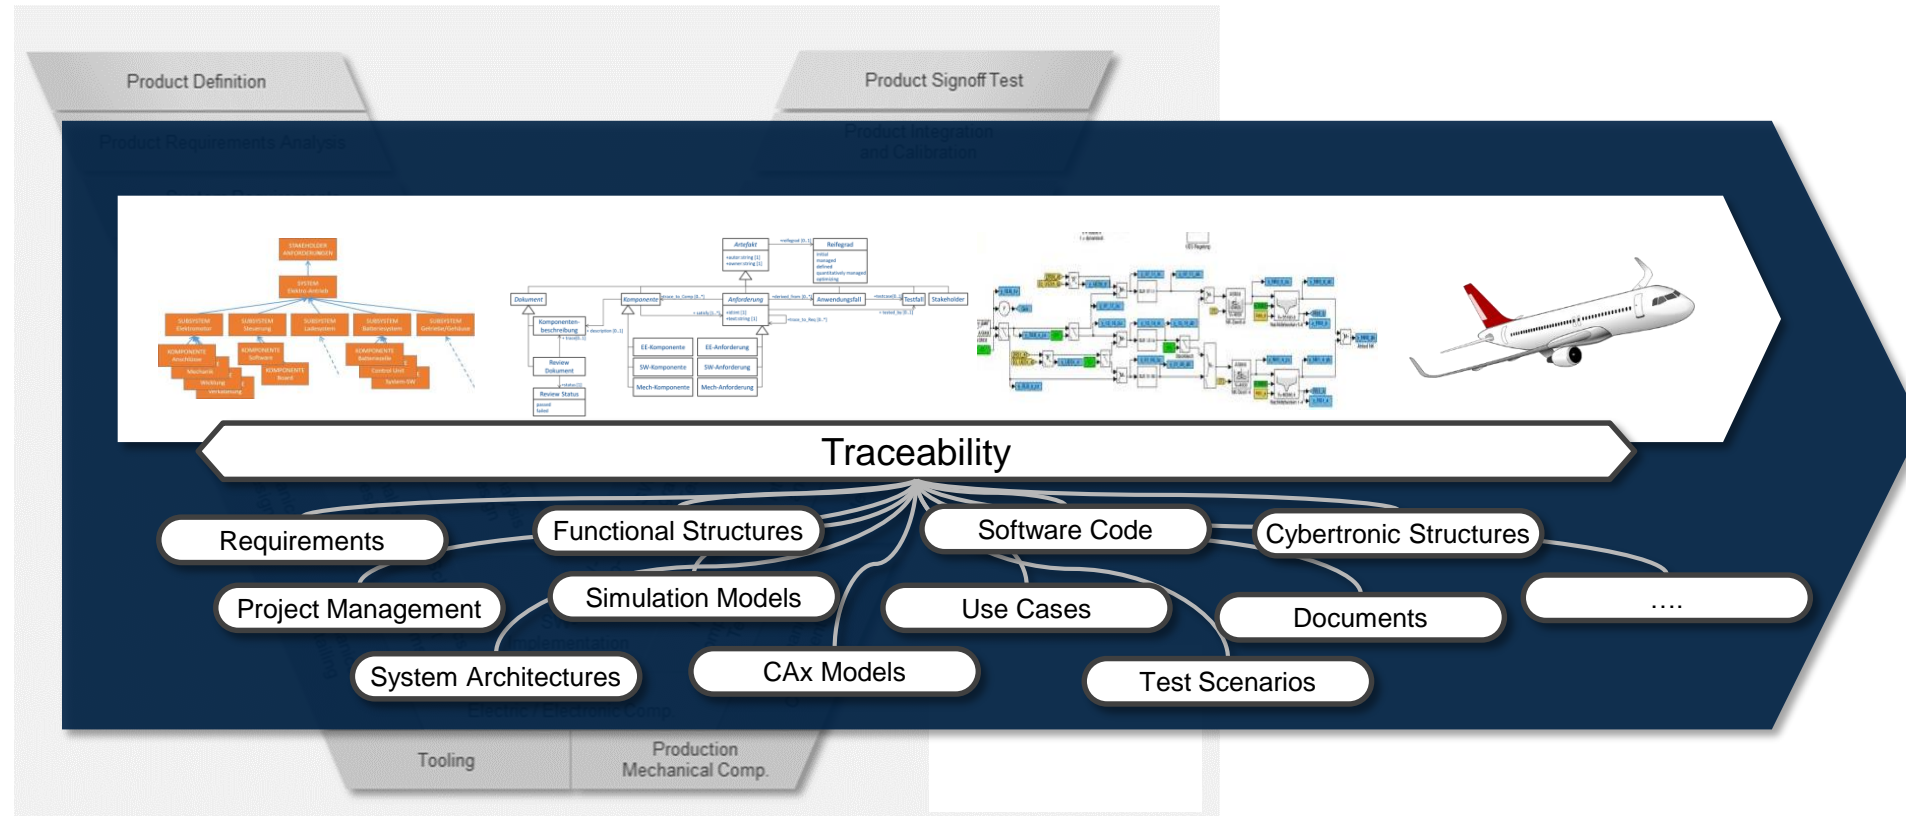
Product Definition

Product Signoff Test

Traceability

Requirements

Functional Structures

Software Code

Cybertronic Structures

Project Management

Simulation Models

Use Cases

Documents

....

System Architectures

CAx Models

Test Scenarios

Tooling

Production Mechanical Comp.